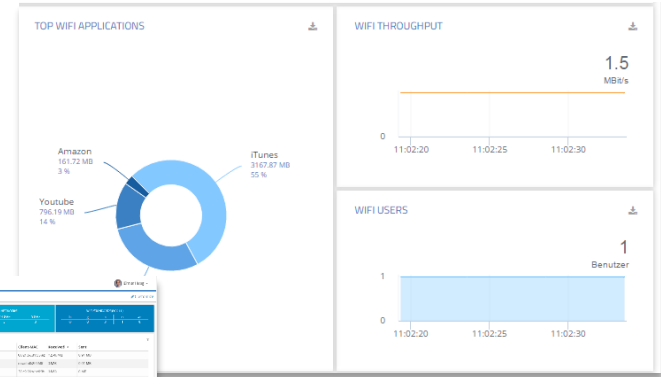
TOP WIFI APPLICATIONS

Amazon
161.72 MB
3 %

iTunes
3167.87 MB
55 %

Youtube
796.19 MB
14 %

WIFI THROUGHPUT

1.5
MBit/s

0

11:02:20 11:02:25 11:02:30

WIFI USERS

1
Benutzer

1

0

11:02:20 11:02:25 11:02:30

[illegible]